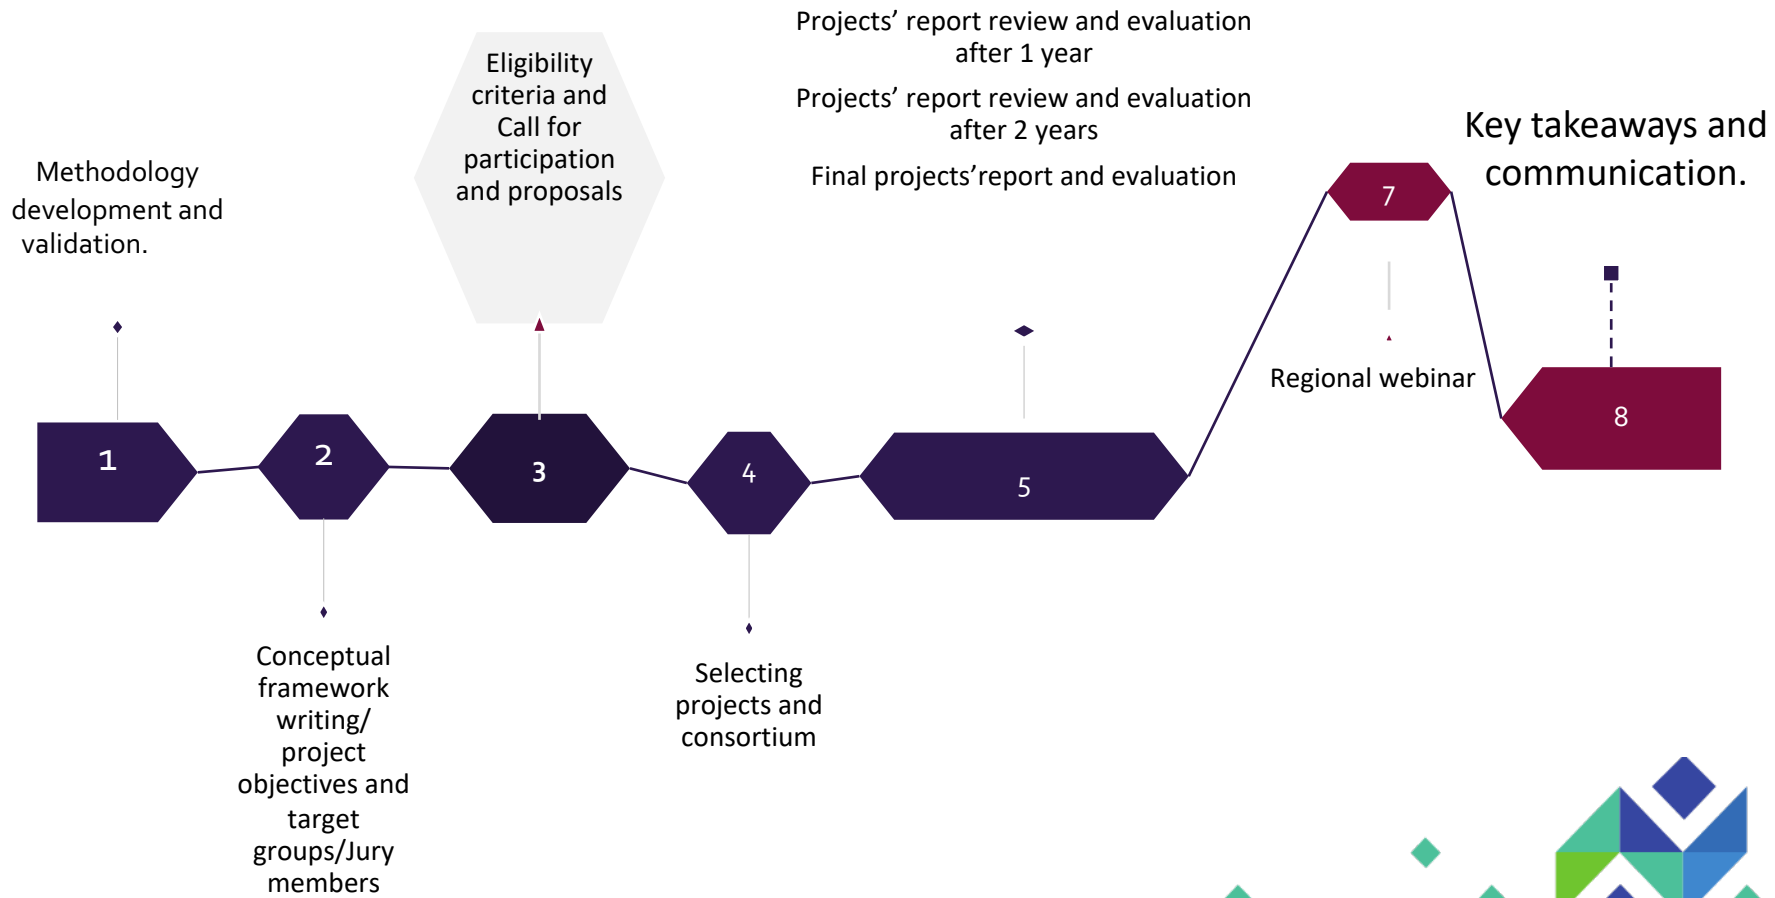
Methodology development and validation.

1

2

Conceptual framework writing/ project objectives and target groups/Jury members

Eligibility criteria and Call for participation and proposals

3

4

Selecting projects and consortium

Projects’ report review and evaluation after 1 year

Projects’ report review and evaluation after 2 years

Final projects’report and evaluation

5

7

Regional webinar

Key takeaways and communication.

8